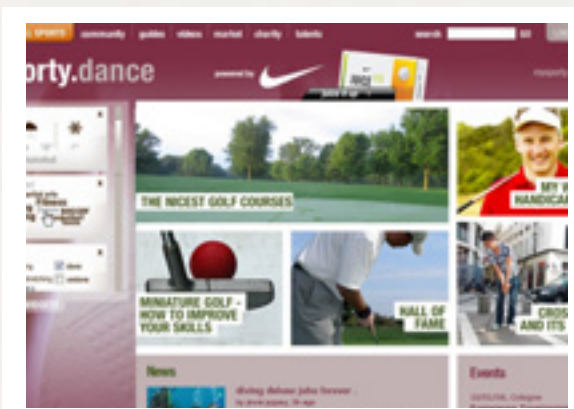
SPORTS community guides videos market charity talents search GO

orty.dance powered by

THE NICEST GOLF COURSES

MY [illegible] HANDICA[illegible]

MINIATURE GOLF - HOW TO IMPROVE YOUR SKILLS

HALL OF FAME

CROS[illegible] AND ITS

News

diving deluxe: john forever ...

Events